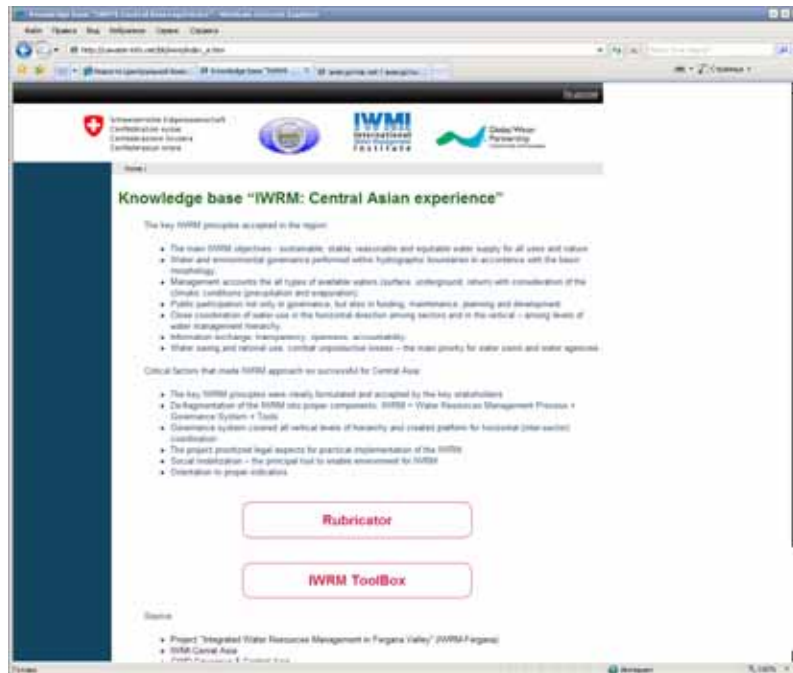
Knowledge base "IWRM: Central Asian experience"

The key IWRM principles accepted in the region:

- The main IWRM objectives - sustainable, stable, reasonable and equitable water supply for all uses and nature.
- Water and environmental governance performed within hydrographic boundaries in accordance with the basin morphology.
- Management accounts the all types of available waters (surface, underground, return) with consideration of the climatic conditions (precipitation and evaporation).
- Public participation not only in governance, but also in funding, maintenance, planning and development.
- Close coordination of water use in the horizontal direction among sectors and in the vertical – among levels of water management hierarchy.
- Information exchange, transparency, openness, accountability.
- Water saving and rational use, combat unproductive losses – the main priority for water users and water agencies.

Critical factors that made IWRM approach so successful for Central Asia:

- The key IWRM principles were clearly formulated and accepted by the key stakeholders.
- De-fragmentation of the IWRM into proper components: IWRM = Water Resources Management Process + Governance System + Tools
- Governance system covered all vertical levels of hierarchy and created platform for horizontal (inter-sector) coordination
- The project prioritized legal aspects for practical implementation of the IWRM
- Social mobilization – the principal tool to enable environment for IWRM
- Orientation to proper indicators

Rubricator

IWRM ToolBox

Source:

- Project "Integrated Water Resources Management in Fergana Valley" (IWRM-Fergana)
- IWRM Cental Asia
- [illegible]

Home /

Support

IWMI International Water Management Institute

Global Water Partnership

Schweizerische Eidgenossenschaft Confédération suisse Confederazione Svizzera Confederaziun svizra